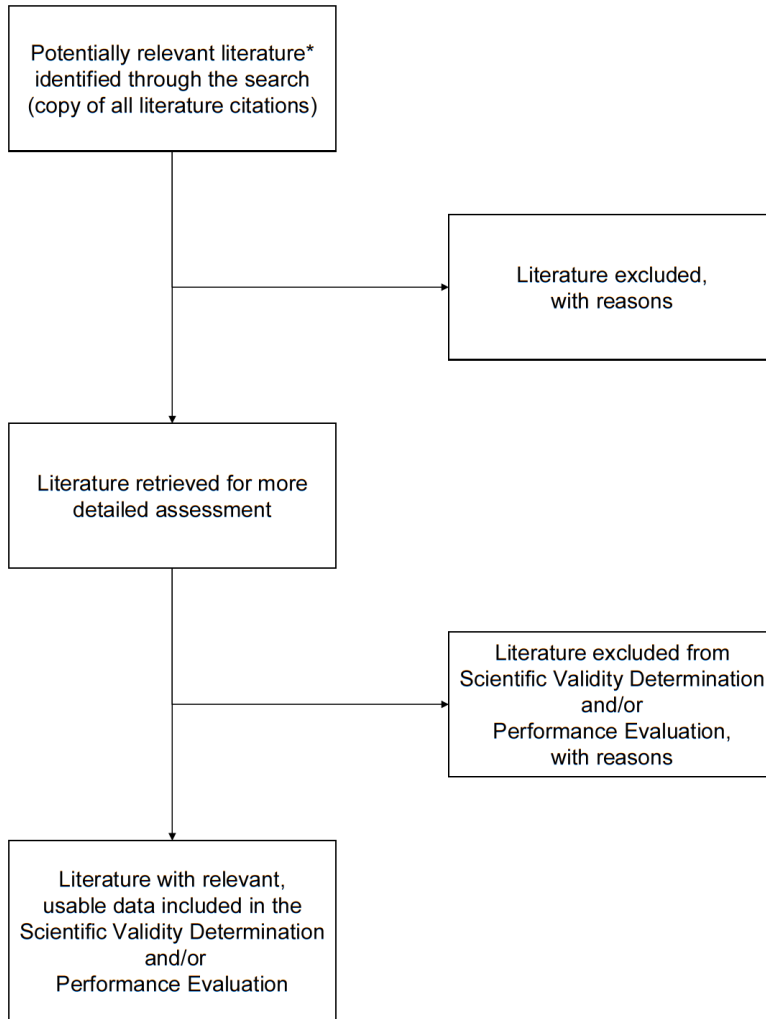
Potentially relevant literature* identified through the search (copy of all literature citations)

Literature excluded, with reasons

Literature retrieved for more detailed assessment

Literature excluded from Scientific Validity Determination and/or Performance Evaluation, with reasons

Literature with relevant, usable data included in the Scientific Validity Determination and/or Performance Evaluation